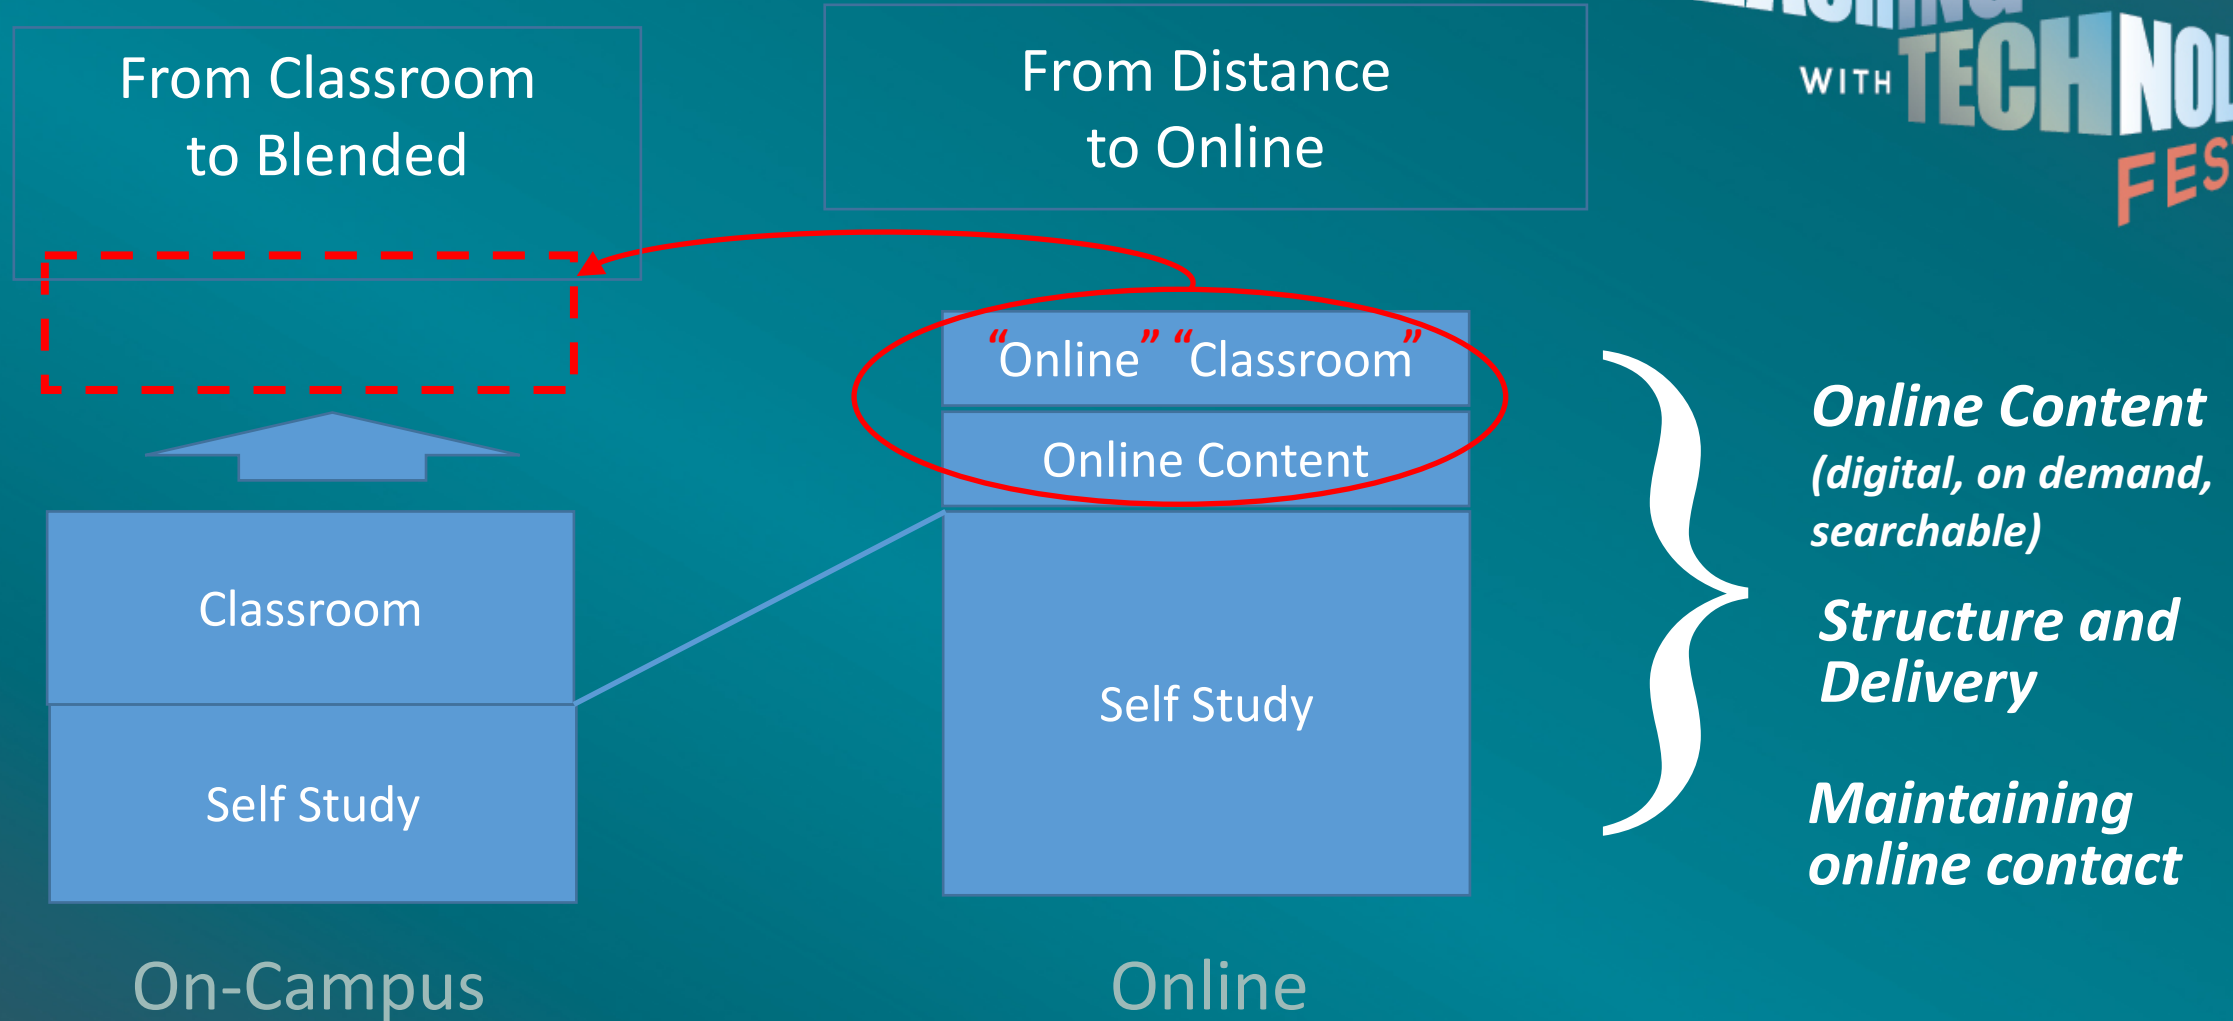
From Classroom to Blended

From Distance to Online

WITH TECHNOL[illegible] FES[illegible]

“Online” “Classroom”

Online Content

Classroom

Self Study

Self Study

*Online Content (digital, on demand, searchable)*

*Structure and Delivery*

*Maintaining online contact*

On-Campus

Online